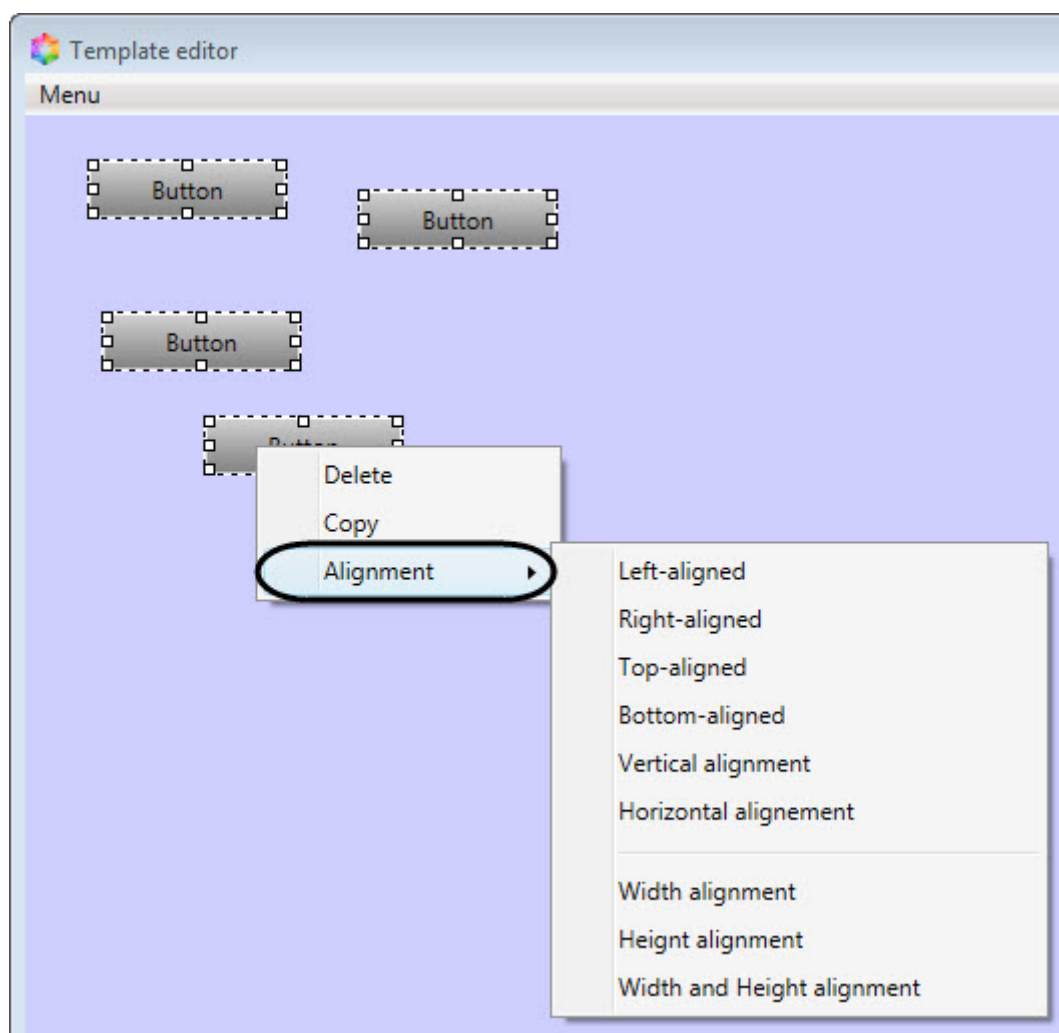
Template editor

Menu

Button

Button

Button

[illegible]

Delete

Copy

Alignment

Left-aligned

Right-aligned

Top-aligned

Bottom-aligned

Vertical alignment

Horizontal alignement

Width alignment

Heignt alignment

Width and Height alignment